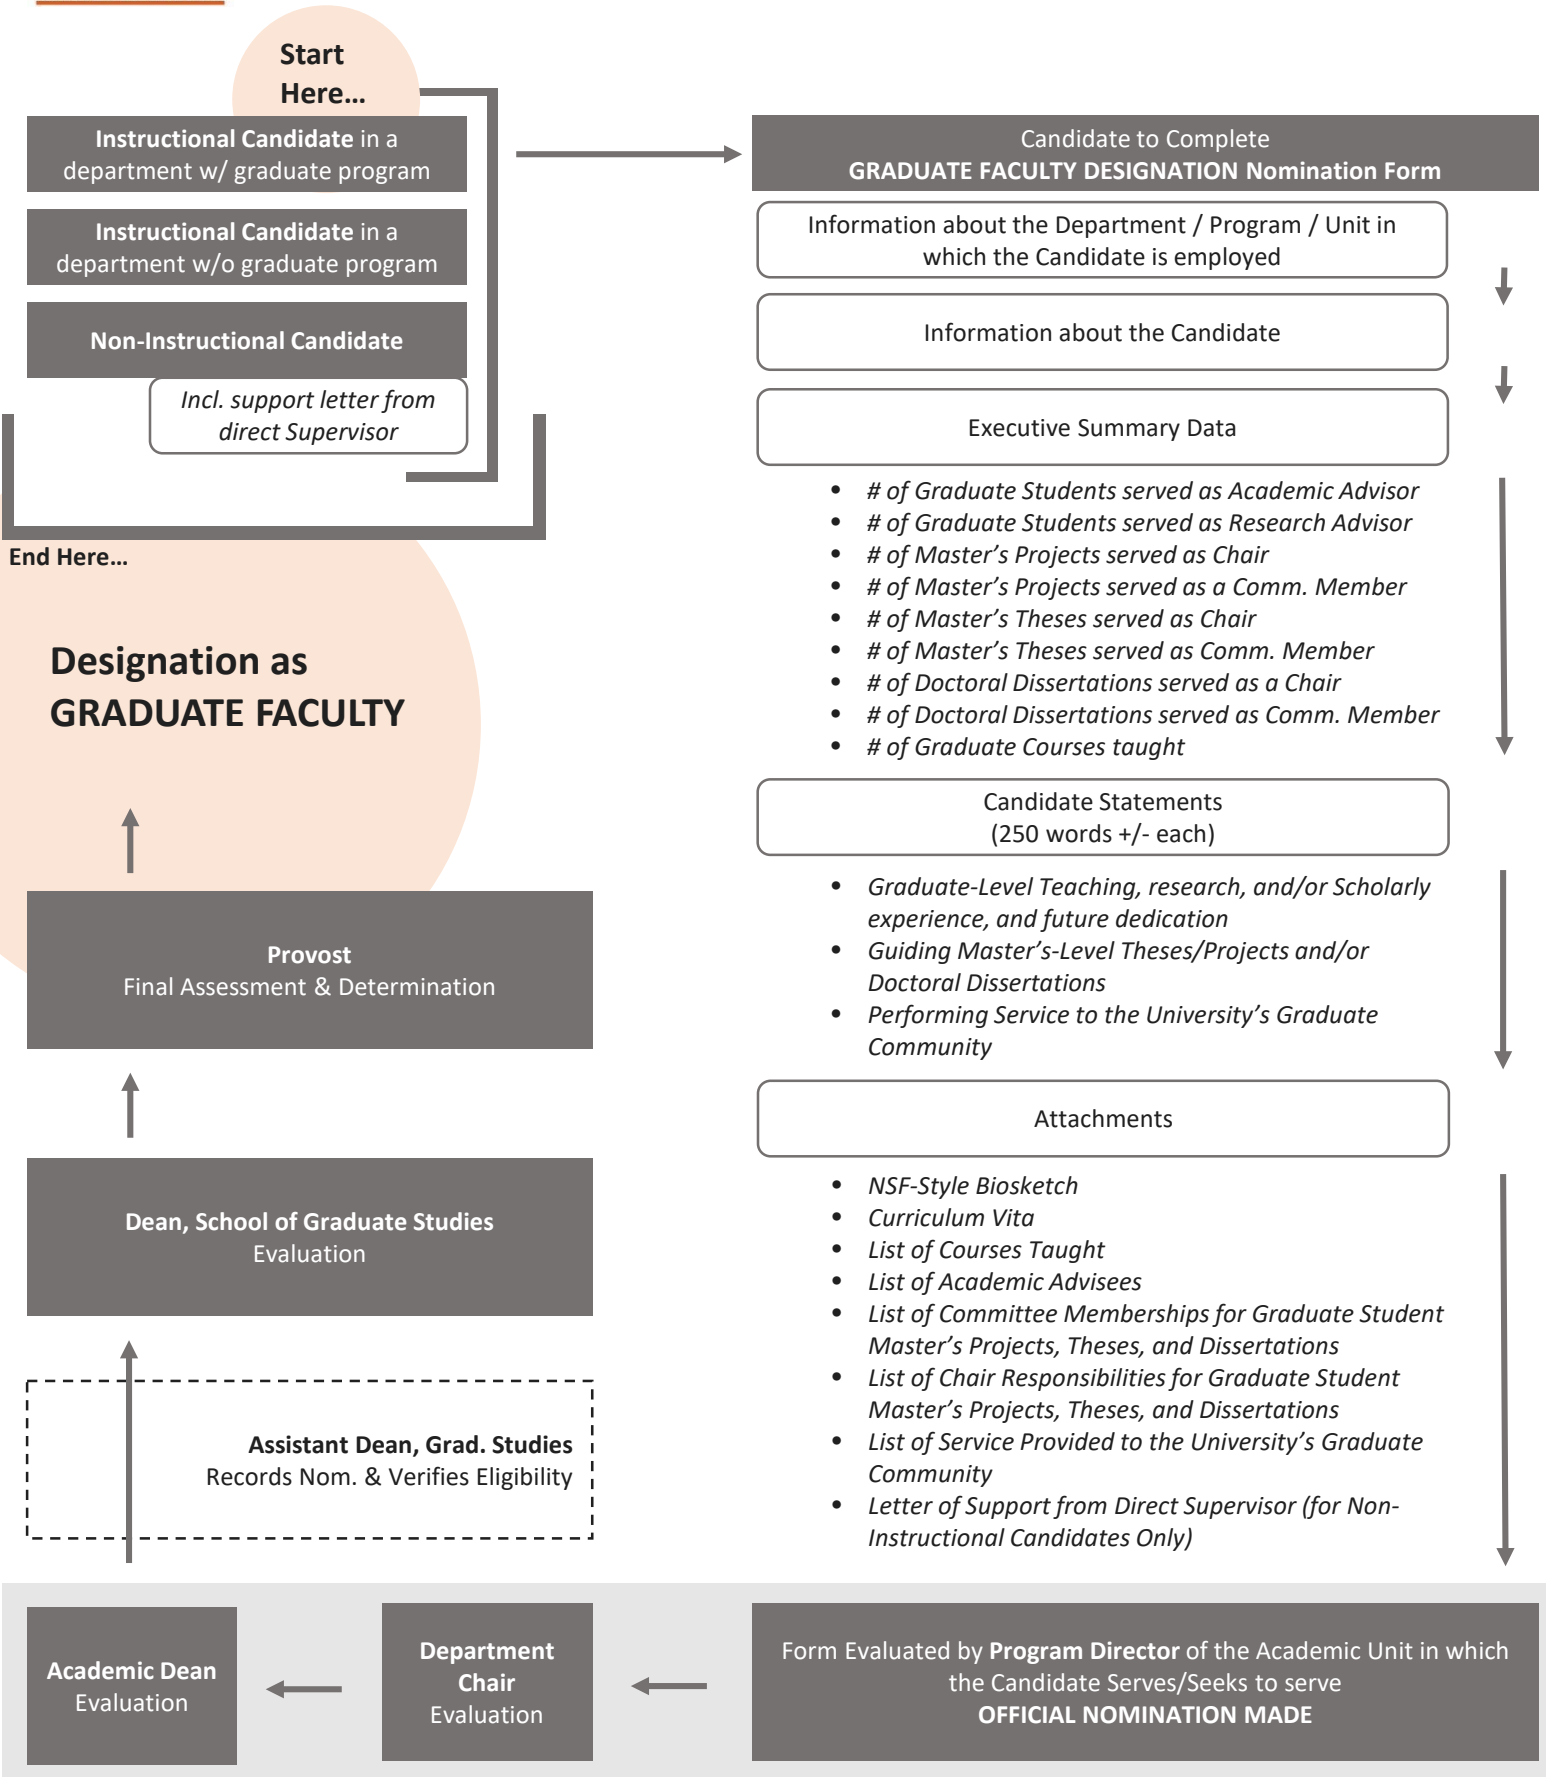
Start Here...

Instructional Candidate in a department w/ graduate program

Instructional Candidate in a department w/o graduate program

Non-Instructional Candidate

Incl. support letter from direct Supervisor

End Here...

Designation as GRADUATE FACULTY

Provost
Final Assessment & Determination

Dean, School of Graduate Studies
Evaluation

Assistant Dean, Grad. Studies
Records Nom. & Verifies Eligibility

Candidate to Complete
GRADUATE FACULTY DESIGNATION Nomination Form

Information about the Department / Program / Unit in which the Candidate is employed

Information about the Candidate

Executive Summary Data

- # of Graduate Students served as Academic Advisor
- # of Graduate Students served as Research Advisor
- # of Master's Projects served as Chair
- # of Master's Projects served as a Comm. Member
- # of Master's Theses served as Chair
- # of Master's Theses served as Comm. Member
- # of Doctoral Dissertations served as a Chair
- # of Doctoral Dissertations served as Comm. Member
- # of Graduate Courses taught

Candidate Statements
(250 words +/- each)

- Graduate-Level Teaching, research, and/or Scholarly experience, and future dedication
- Guiding Master's-Level Theses/Projects and/or Doctoral Dissertations
- Performing Service to the University's Graduate Community

Attachments

- NSF-Style Biosketch
- Curriculum Vita
- List of Courses Taught
- List of Academic Advisees
- List of Committee Memberships for Graduate Student Master's Projects, Theses, and Dissertations
- List of Chair Responsibilities for Graduate Student Master's Projects, Theses, and Dissertations
- List of Service Provided to the University's Graduate Community
- Letter of Support from Direct Supervisor (for Non-Instructional Candidates Only)

Academic Dean
Evaluation

Department Chair
Evaluation

Form Evaluated by Program Director of the Academic Unit in which the Candidate Serves/Seeks to serve
OFFICIAL NOMINATION MADE